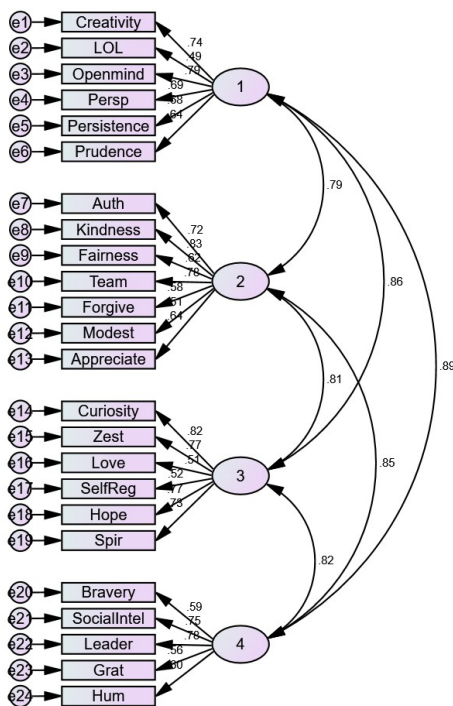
e1 Creativity
e2 LOL
e3 Openmind
e4 Persp
e5 Persistence
e6 Prudence
.74
.49
.79
.69
.58
.54
1

e7 Auth
e8 Kindness
e9 Fairness
e10 Team
e11 Forgive
e12 Modest
e13 Appreciate
.72
.83
.62
.78
.58
.51
.64
2

.79
.86
.89

e14 Curiosity
e15 Zest
e16 Love
e17 SelfReg
e18 Hope
e19 Spir
.82
.77
.51
.52
.77
.73
3

.81
.85

e20 Bravery
e21 SocialIntel
e22 Leader
e23 Grat
e24 Hum
.59
.75
.78
.56
.80
4

.82